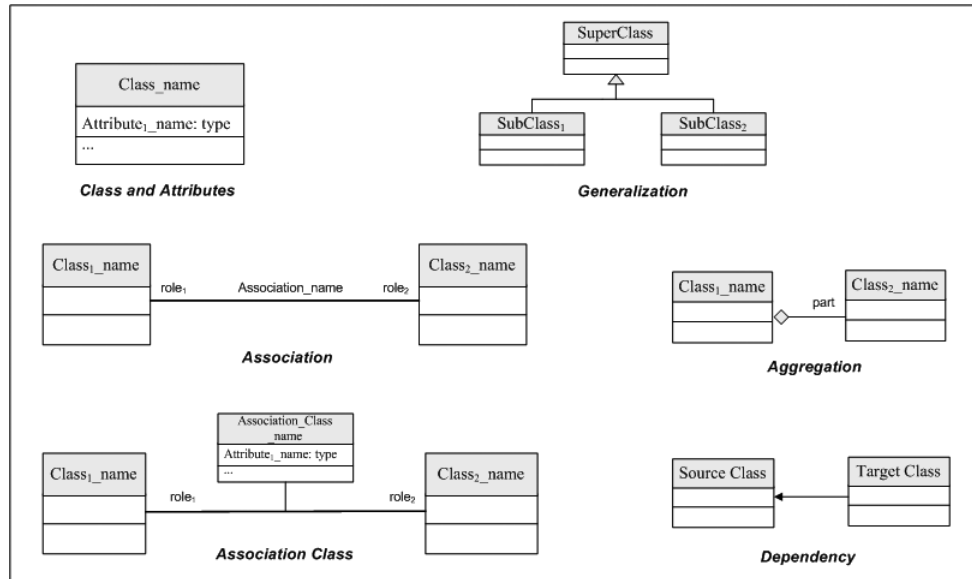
Class_name

Attribute$_1$_name: type

...

Class and Attributes

SuperClass

SubClass$_1$

SubClass$_2$

Generalization

Class$_1$_name

role$_1$

Association_name

role$_2$

Class$_2$_name

Association

Class$_1$_name

part

Class$_2$_name

Aggregation

Association_Class _name

Attribute$_1$_name: type

...

Class$_1$_name

role$_1$

role$_2$

Class$_2$_name

Association Class

Source Class

Target Class

Dependency